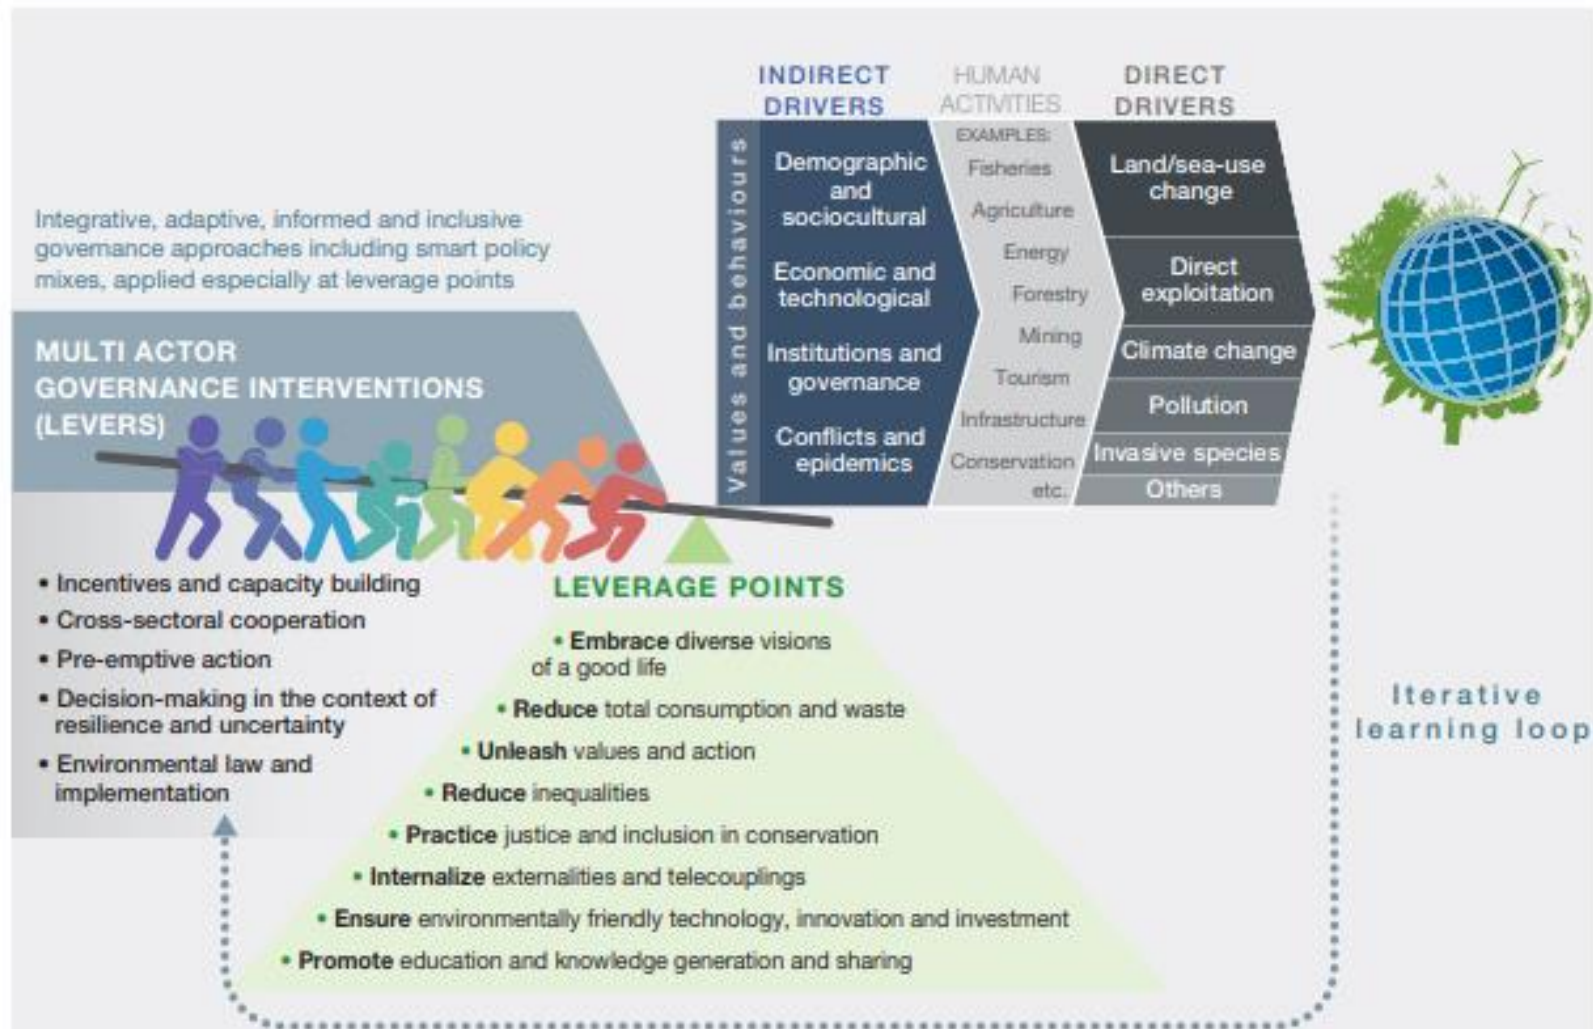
INDIRECT DRIVERS

HUMAN ACTIVITIES

DIRECT DRIVERS

Values and behaviours

Demographic and sociocultural

Economic and technological

Institutions and governance

Conflicts and epidemics

EXAMPLES:
Fisheries
Agriculture
Energy
Forestry
Mining
Tourism
Infrastructure
Conservation
etc.

Land/sea-use change

Direct exploitation

Climate change

Pollution

Invasive species

Others

Integrative, adaptive, informed and inclusive governance approaches including smart policy mixes, applied especially at leverage points

MULTI ACTOR GOVERNANCE INTERVENTIONS (LEVERS)

• Incentives and capacity building
• Cross-sectoral cooperation
• Pre-emptive action
• Decision-making in the context of resilience and uncertainty
• Environmental law and implementation

LEVERAGE POINTS

• Embrace diverse visions of a good life
• Reduce total consumption and waste
• Unleash values and action
• Reduce inequalities
• Practice justice and inclusion in conservation
• Internalize externalities and telecouplings
• Ensure environmentally friendly technology, innovation and investment
• Promote education and knowledge generation and sharing

Iterative learning loop